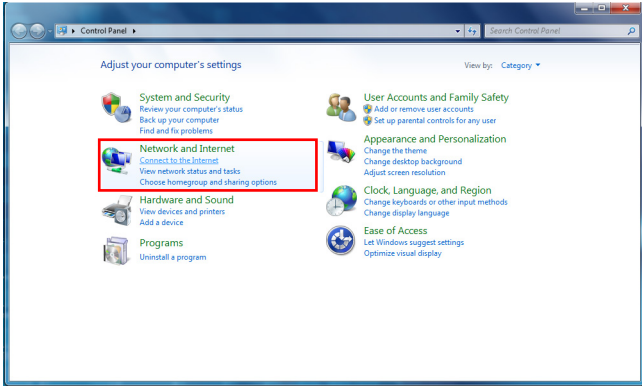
Control Panel ▸

Search Control Panel

Adjust your computer's settings

View by: Category ▾

System and Security
Review your computer's status
Back up your computer
Find and fix problems

Network and Internet
Connect to the Internet
View network status and tasks
Choose homegroup and sharing options

Hardware and Sound
View devices and printers
Add a device

Programs
Uninstall a program

User Accounts and Family Safety
Add or remove user accounts
Set up parental controls for any user

Appearance and Personalization
Change the theme
Change desktop background
Adjust screen resolution

Clock, Language, and Region
Change keyboards or other input methods
Change display language

Ease of Access
Let Windows suggest settings
Optimize visual display